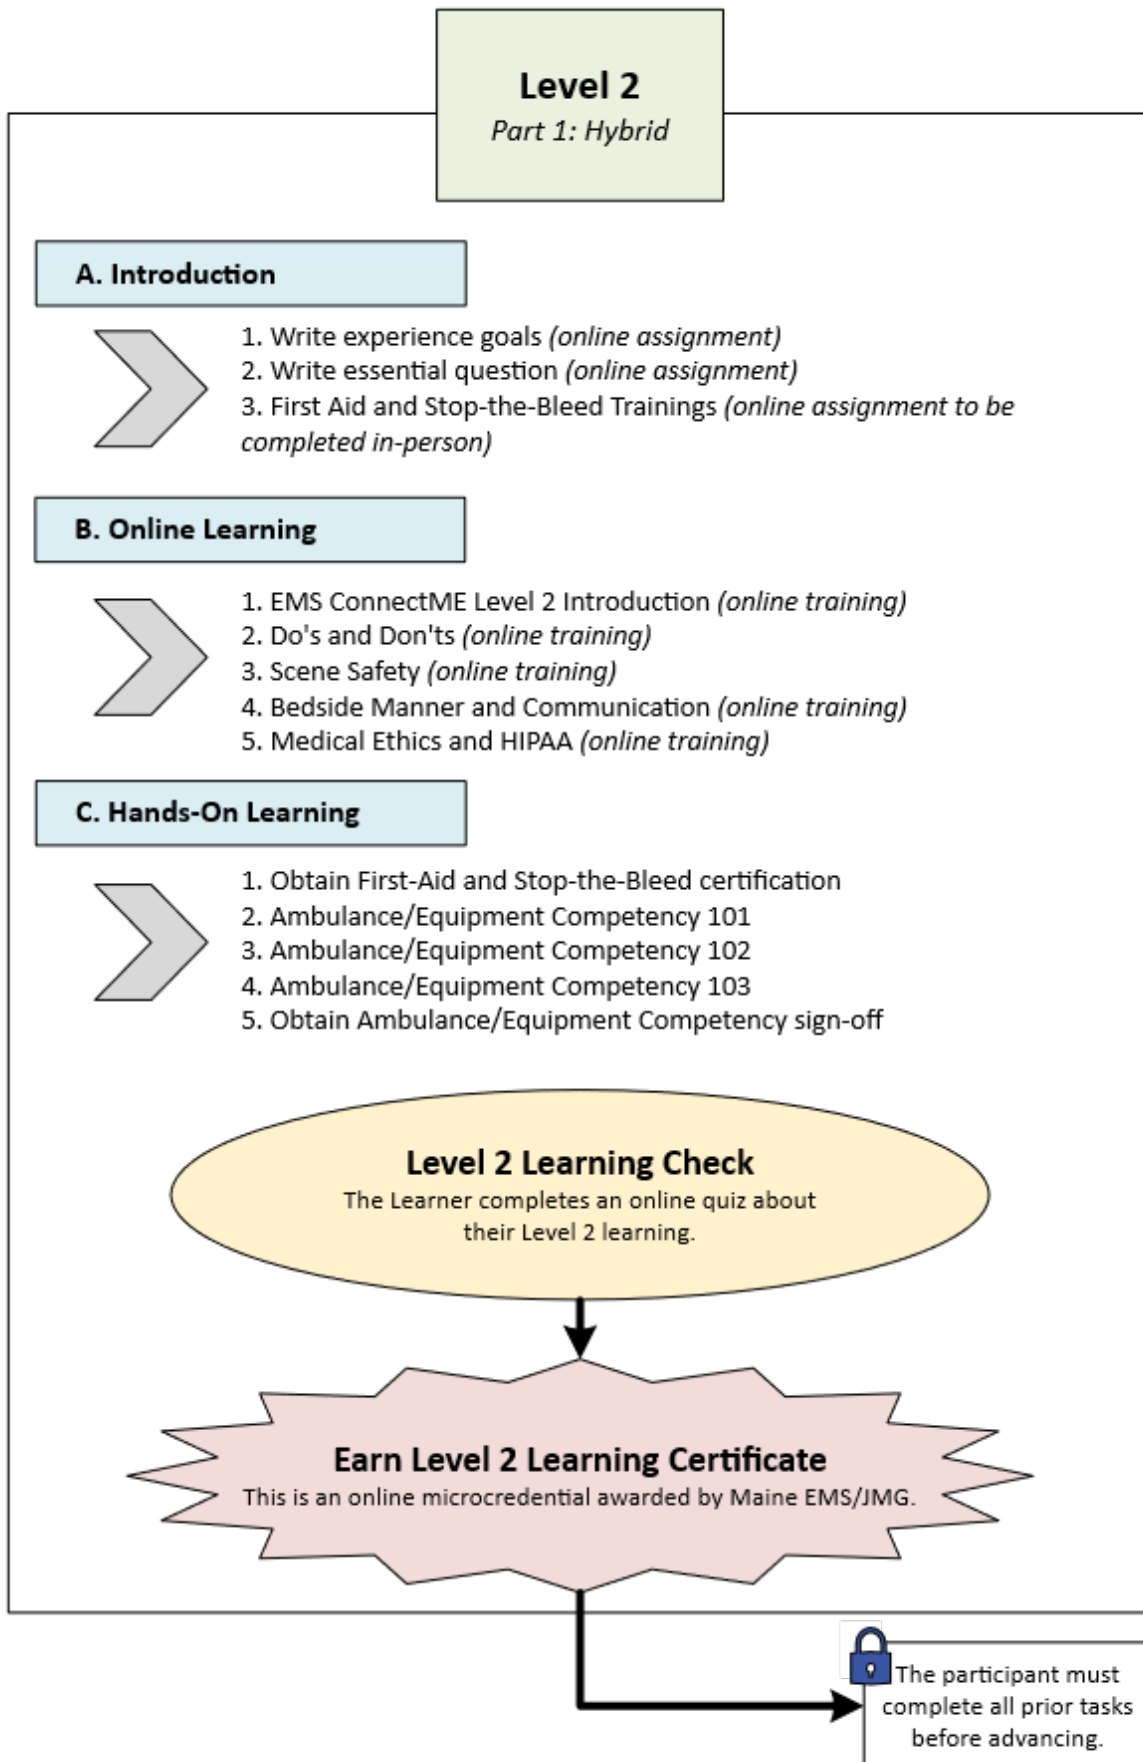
Level 2
Part 1: Hybrid

A. Introduction

1. Write experience goals (online assignment)
2. Write essential question (online assignment)
3. First Aid and Stop-the-Bleed Trainings (online assignment to be completed in-person)

B. Online Learning

1. EMS ConnectME Level 2 Introduction (online training)
2. Do's and Don'ts (online training)
3. Scene Safety (online training)
4. Bedside Manner and Communication (online training)
5. Medical Ethics and HIPAA (online training)

C. Hands-On Learning

1. Obtain First-Aid and Stop-the-Bleed certification
2. Ambulance/Equipment Competency 101
3. Ambulance/Equipment Competency 102
4. Ambulance/Equipment Competency 103
5. Obtain Ambulance/Equipment Competency sign-off

Level 2 Learning Check
The Learner completes an online quiz about their Level 2 learning.

Earn Level 2 Learning Certificate
This is an online microcredential awarded by Maine EMS/JMG.

The participant must complete all prior tasks before advancing.